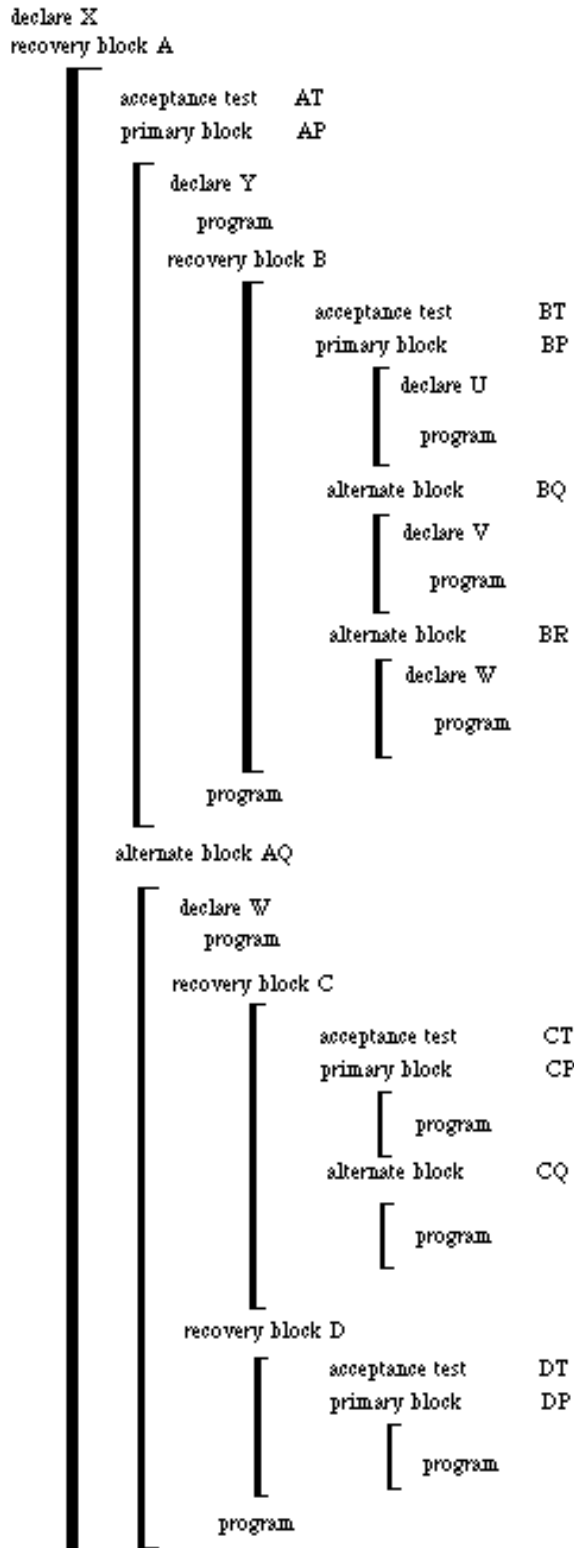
declare X
recovery block A

acceptance test AT
primary block AP

declare Y
program
recovery block B

acceptance test BT
primary block BP

declare U
program

alternate block BQ

declare V
program

alternate block BR

declare W
program

program

alternate block AQ

declare W
program
recovery block C

acceptance test CT
primary block CP

program

alternate block CQ

program

recovery block D

acceptance test DT
primary block DP

program

program